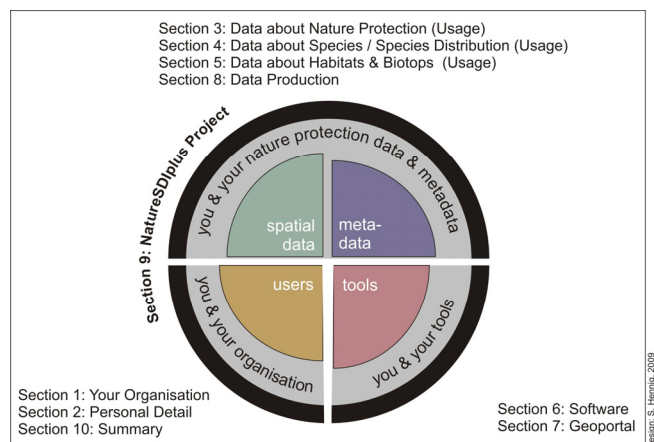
Section 3: Data about Nature Protection (Usage)
Section 4: Data about Species / Species Distribution (Usage)
Section 5: Data about Habitats & Biotops (Usage)
Section 8: Data Production

Section 9: NatureSDIplus Project

you & your nature protection data & metadata

spatial data

meta-data

users

tools

you & your organisation

you & your tools

Section 1: Your Organisation
Section 2: Personal Detail
Section 10: Summary

Section 6: Software
Section 7: Geoportal

esign: S. Hennig, 2009